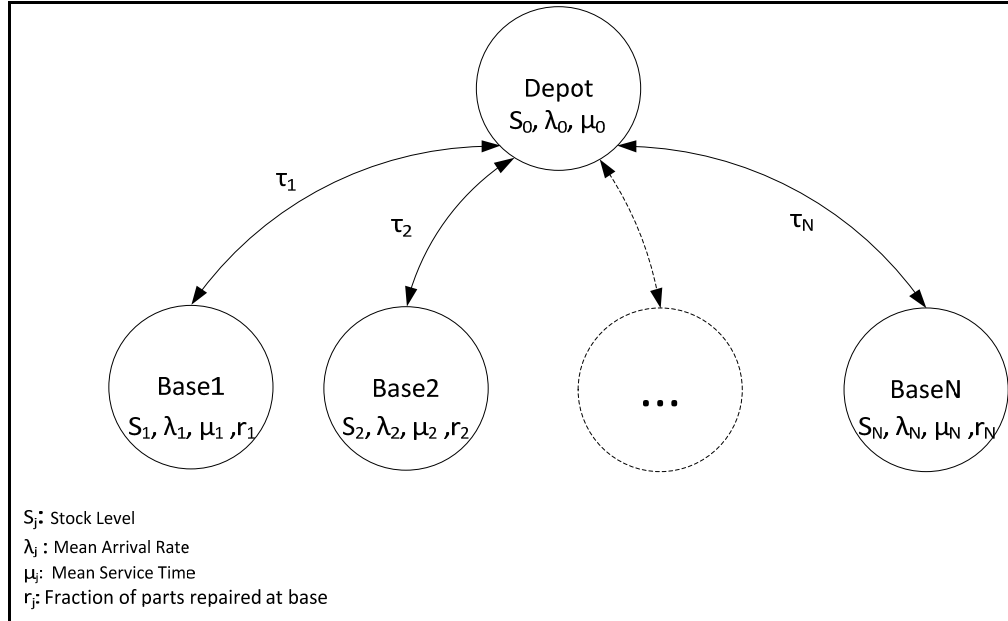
Depot
$S_0$, $\lambda_0$, $\mu_0$

$\tau_1$

$\tau_2$

$\tau_N$

Base1
$S_1$, $\lambda_1$, $\mu_1$ ,$r_1$

Base2
$S_2$, $\lambda_2$, $\mu_2$ ,$r_2$

...

BaseN
$S_N$, $\lambda_N$, $\mu_N$ ,$r_N$

$S_j$: Stock Level
$\lambda_j$ : Mean Arrival Rate
$\mu_j$: Mean Service Time
$r_j$: Fraction of parts repaired at base